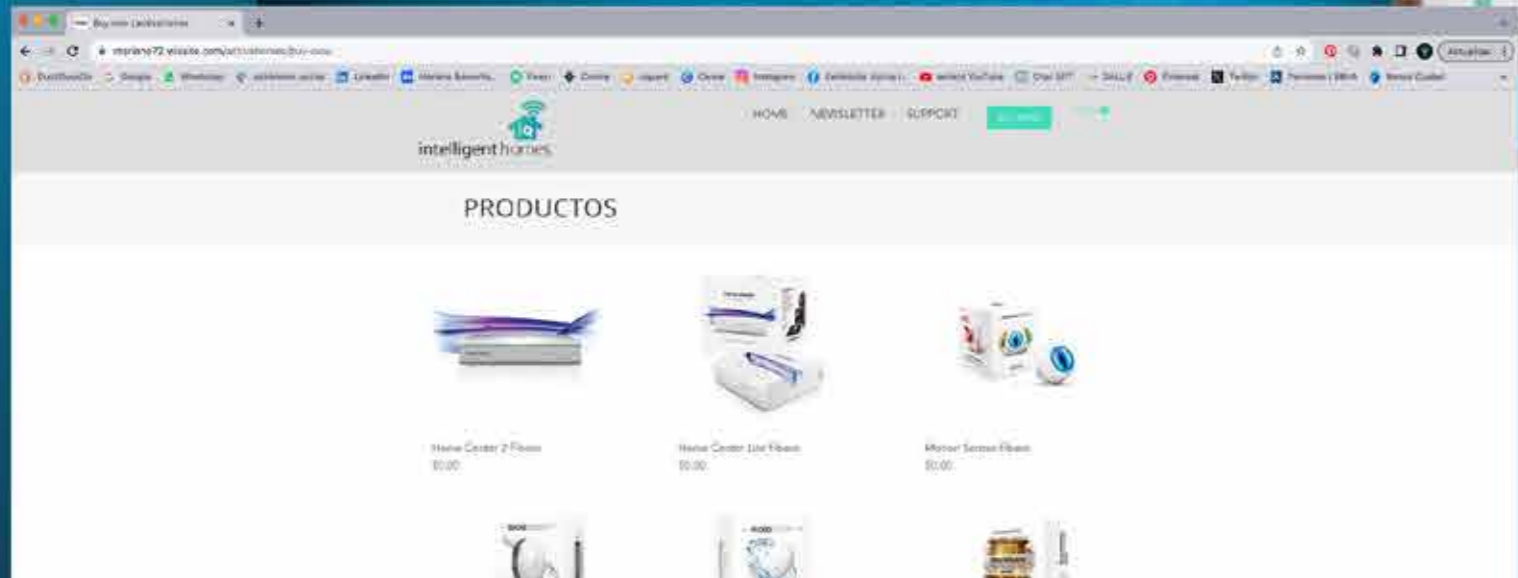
Buy now | activehomes

mpriano72.wixsite.com/activehomes/buy-now

Actualizar

intelligent homes

HOME NEWSLETTER SUPPORT

PRODUCTOS

Home Center 2 Fibaro
$0.00

Home Center Lite Fibaro
$0.00

Motion Sensor Fibaro
$0.00